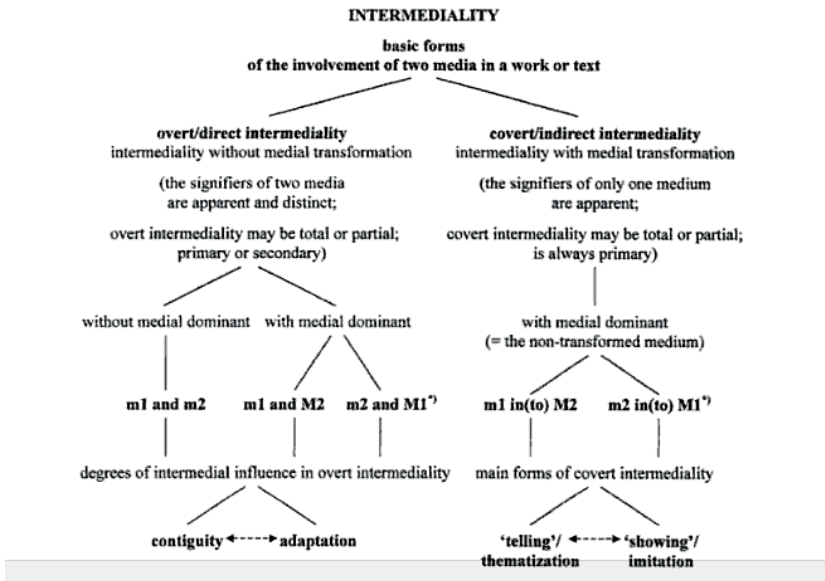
INTERMEDIALITY

basic forms of the involvement of two media in a work or text

overt/direct intermediality
intermediality without medial transformation

(the signifiers of two media are apparent and distinct;

overt intermediality may be total or partial; primary or secondary)

without medial dominant

with medial dominant

m1 and m2

m1 and M2

m2 and M1*)

degrees of intermedial influence in overt intermediality

contiguity ←---→ adaptation

covert/indirect intermediality
intermediality with medial transformation

(the signifiers of only one medium are apparent;

covert intermediality may be total or partial; is always primary)

with medial dominant
(= the non-transformed medium)

m1 in(to) M2

m2 in(to) M1*)

main forms of covert intermediality

'telling'/ thematization ←---→ 'showing'/ imitation